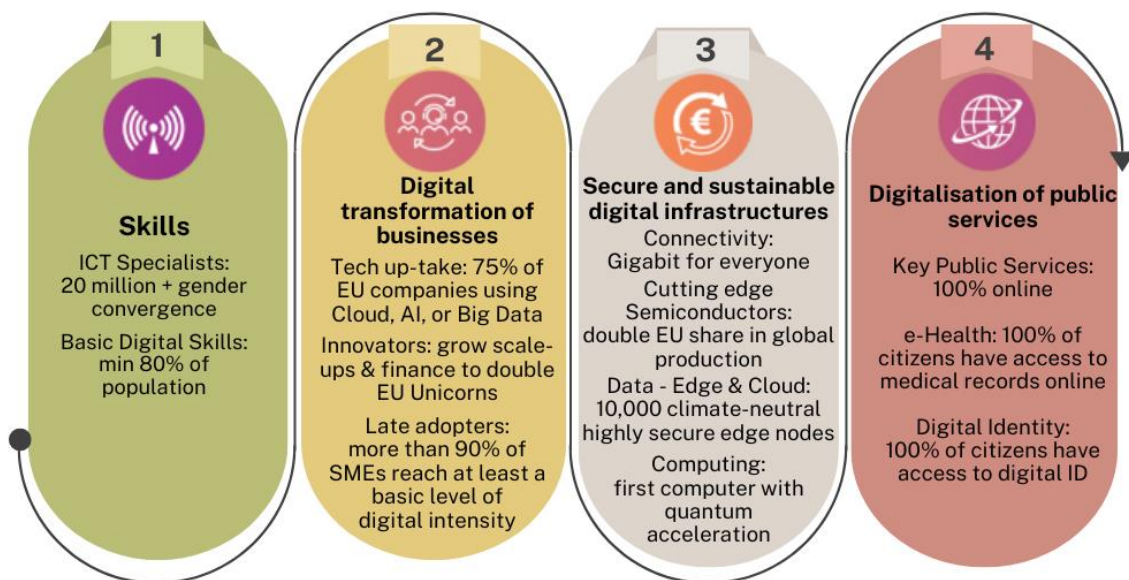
1

Skills

ICT Specialists: 20 million + gender convergence

Basic Digital Skills: min 80% of population

2

Digital transformation of businesses

Tech up-take: 75% of EU companies using Cloud, AI, or Big Data

Innovators: grow scale-ups & finance to double EU Unicorns

Late adopters: more than 90% of SMEs reach at least a basic level of digital intensity

3

Secure and sustainable digital infrastructures

Connectivity: Gigabit for everyone

Cutting edge Semiconductors: double EU share in global production

Data - Edge & Cloud: 10,000 climate-neutral highly secure edge nodes

Computing: first computer with quantum acceleration

4

Digitalisation of public services

Key Public Services: 100% online

e-Health: 100% of citizens have access to medical records online

Digital Identity: 100% of citizens have access to digital ID